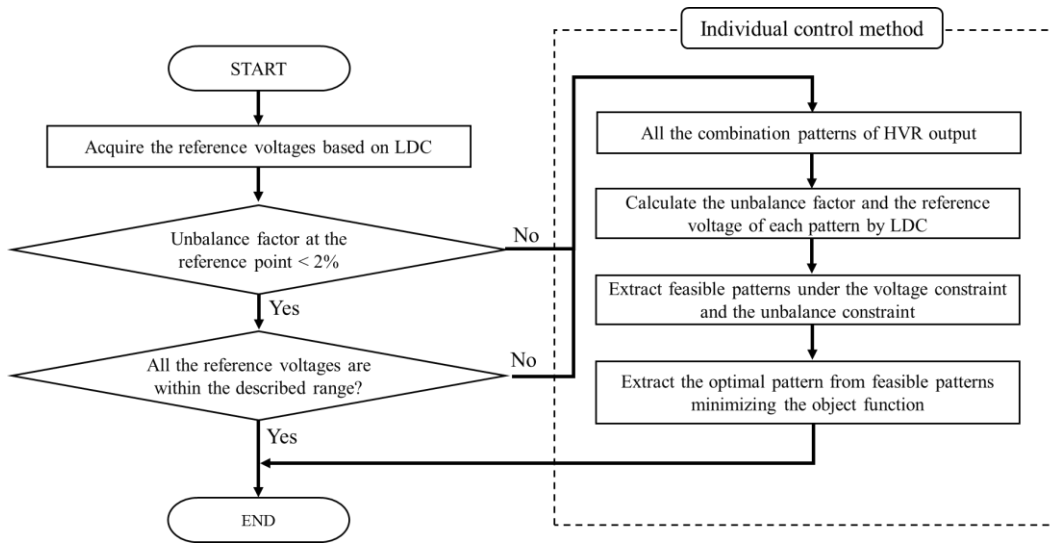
START

Acquire the reference voltages based on LDC

Unbalance factor at the reference point < 2%

No

Yes

All the reference voltages are within the described range?

No

Yes

END

Individual control method

All the combination patterns of HVR output

Calculate the unbalance factor and the reference voltage of each pattern by LDC

Extract feasible patterns under the voltage constraint and the unbalance constraint

Extract the optimal pattern from feasible patterns minimizing the object function